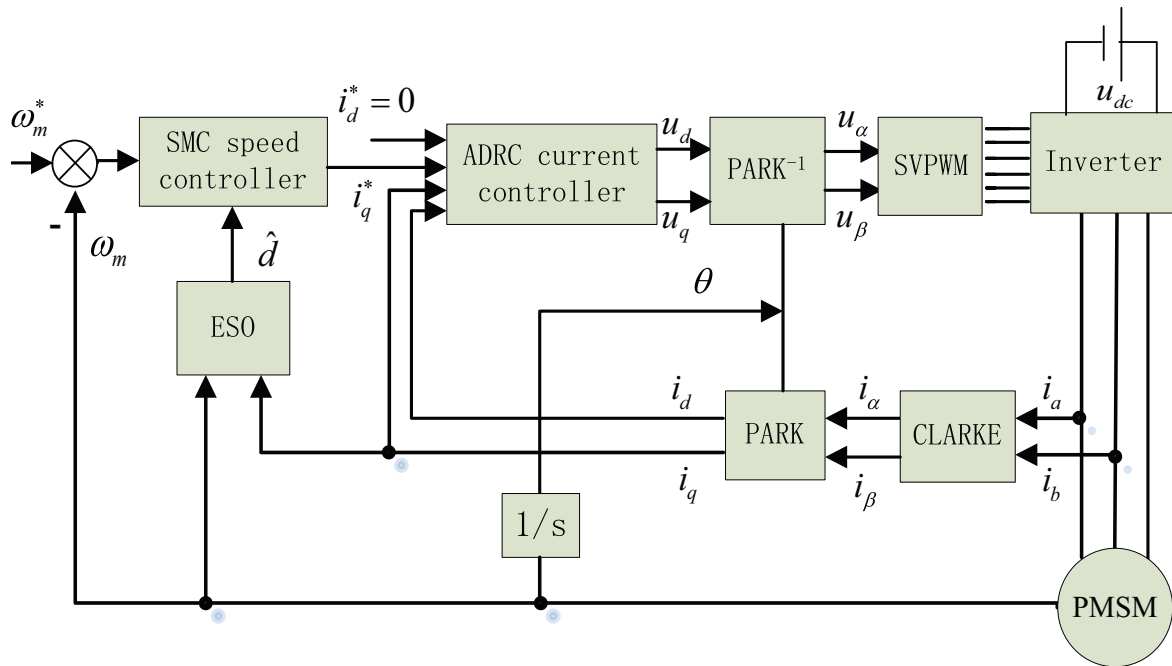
$\omega_m^*$

SMC speed controller

$i_d^* = 0$

ADRC current controller

$u_d$

PARK$^{-1}$

$u_\alpha$

SVPWM

$u_{dc}$

Inverter

$i_q^*$

$u_q$

$u_\beta$

-

$\omega_m$

$\hat{d}$

$\theta$

ESO

$i_d$

$i_\alpha$

$i_a$

PARK

CLARKE

$i_q$

$i_\beta$

$i_b$

1/s

PMSM